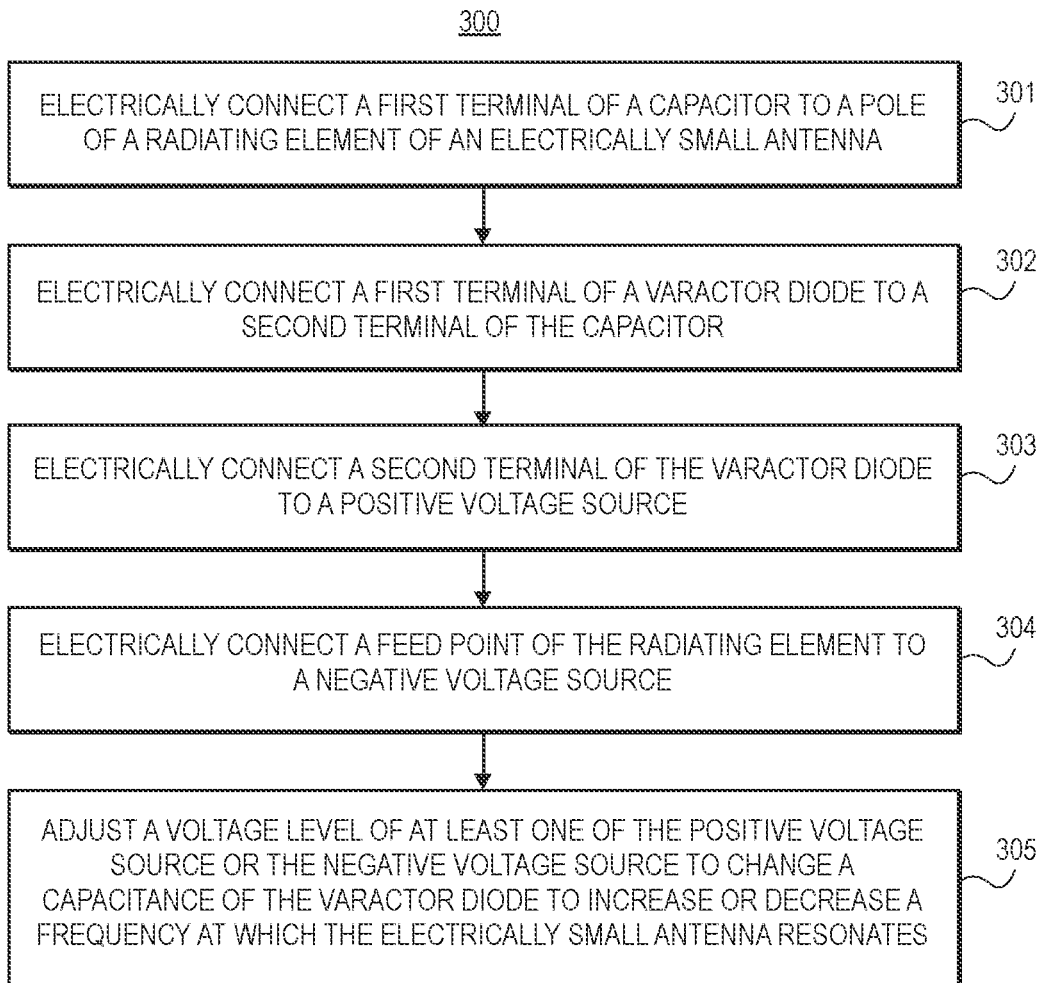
300

ELECTRICALLY CONNECT A FIRST TERMINAL OF A CAPACITOR TO A POLE OF A RADIATING ELEMENT OF AN ELECTRICALLY SMALL ANTENNA

301

ELECTRICALLY CONNECT A FIRST TERMINAL OF A VARACTOR DIODE TO A SECOND TERMINAL OF THE CAPACITOR

302

ELECTRICALLY CONNECT A SECOND TERMINAL OF THE VARACTOR DIODE TO A POSITIVE VOLTAGE SOURCE

303

ELECTRICALLY CONNECT A FEED POINT OF THE RADIATING ELEMENT TO A NEGATIVE VOLTAGE SOURCE

304

ADJUST A VOLTAGE LEVEL OF AT LEAST ONE OF THE POSITIVE VOLTAGE SOURCE OR THE NEGATIVE VOLTAGE SOURCE TO CHANGE A CAPACITANCE OF THE VARACTOR DIODE TO INCREASE OR DECREASE A FREQUENCY AT WHICH THE ELECTRICALLY SMALL ANTENNA RESONATES

305